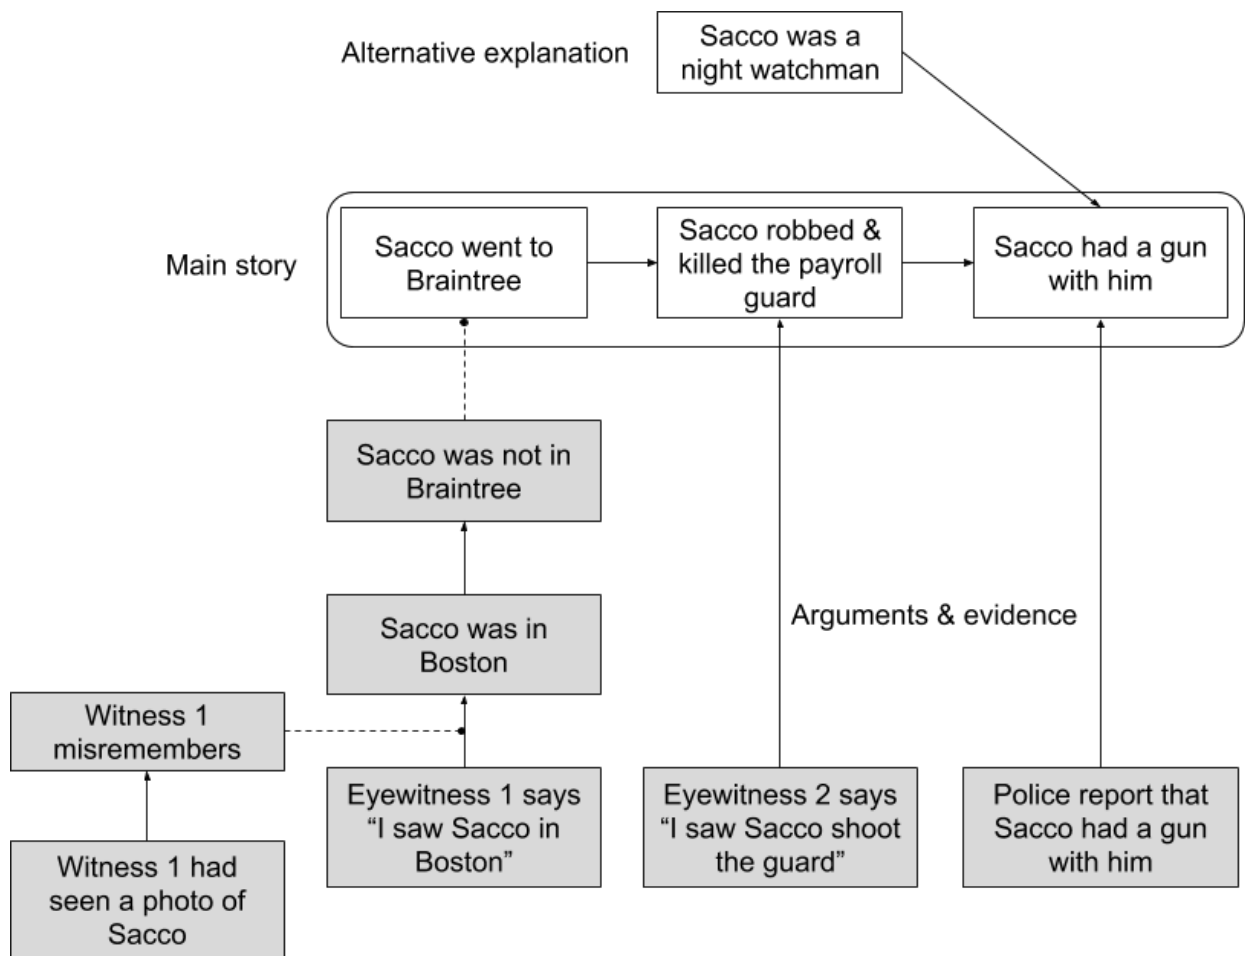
Alternative explanation

Sacco was a night watchman

Main story

Sacco went to Braintree

Sacco robbed & killed the payroll guard

Sacco had a gun with him

Sacco was not in Braintree

Sacco was in Boston

Arguments & evidence

Witness 1 misremembers

Witness 1 had seen a photo of Sacco

Eyewitness 1 says "I saw Sacco in Boston"

Eyewitness 2 says "I saw Sacco shoot the guard"

Police report that Sacco had a gun with him